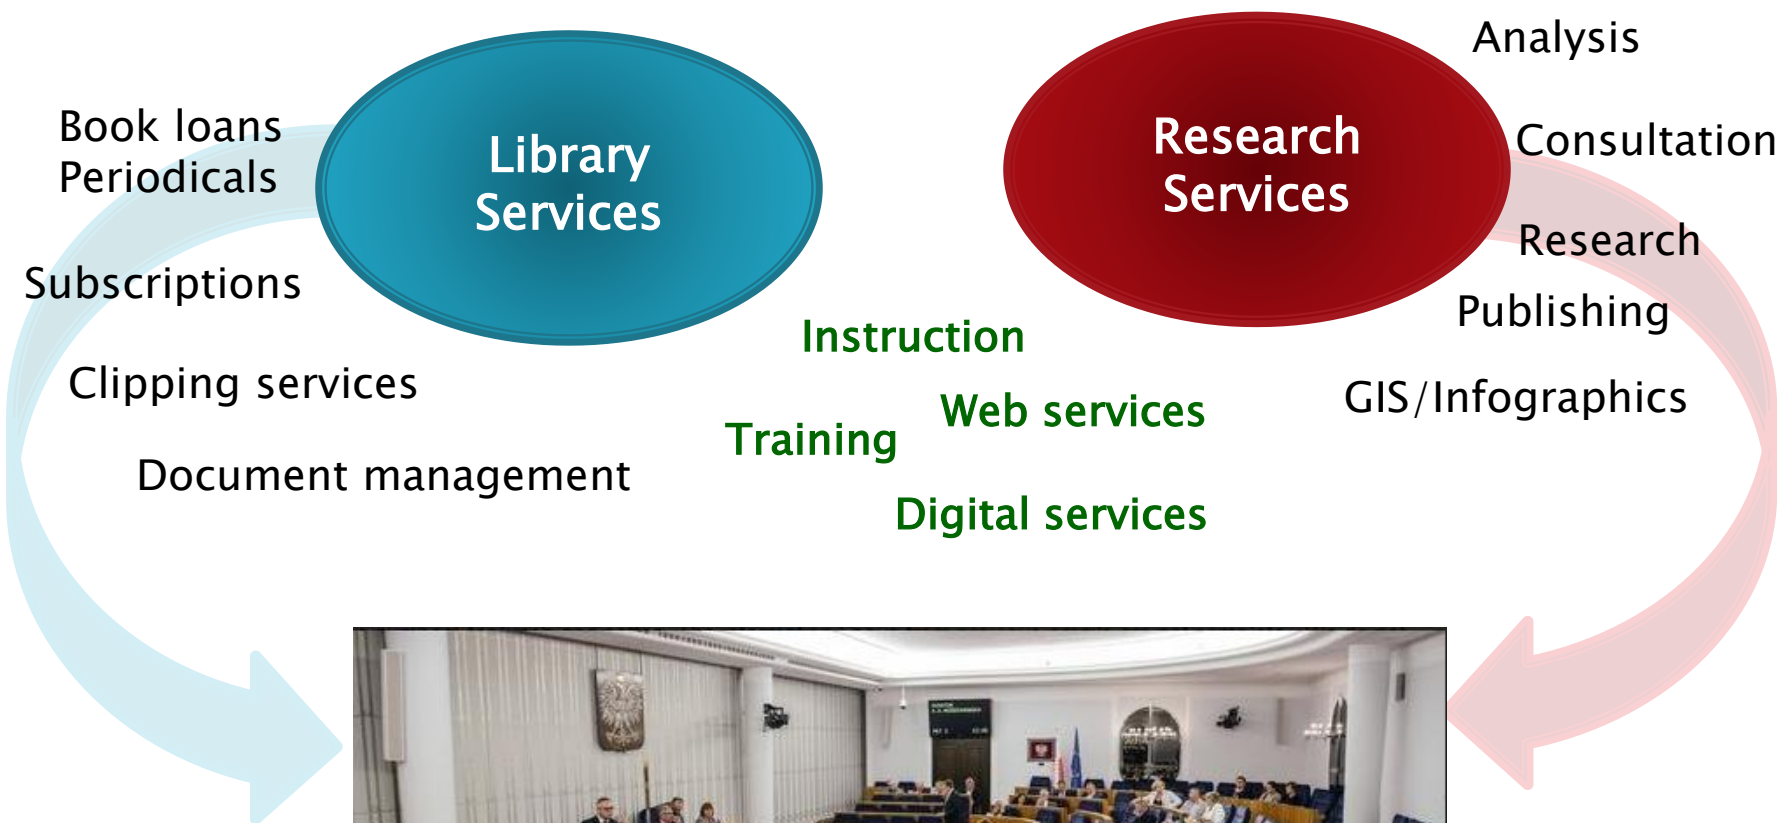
Library Services

Research Services

Book loans
Periodicals

Subscriptions

Clipping services

Document management

Analysis

Consultation

Research

Publishing

GIS/Infographics

Instruction

Web services

Training

Digital services